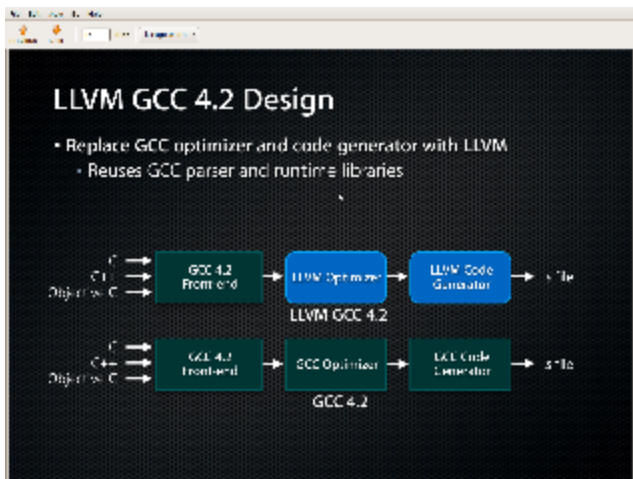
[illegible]

LLVM GCC 4.2 Design

• Replace GCC optimizer and code generator with LLVM
	◦ Reuses GCC parser and runtime libraries

C
C++
Objective C
GCC 4.2 Front-end
LLVM Optimizer
LLVM Code Generator
.s file
LLVM GCC 4.2

C
C++
Objective C
GCC 4.2 Front-end
GCC Optimizer
GCC Code Generator
.s file
GCC 4.2